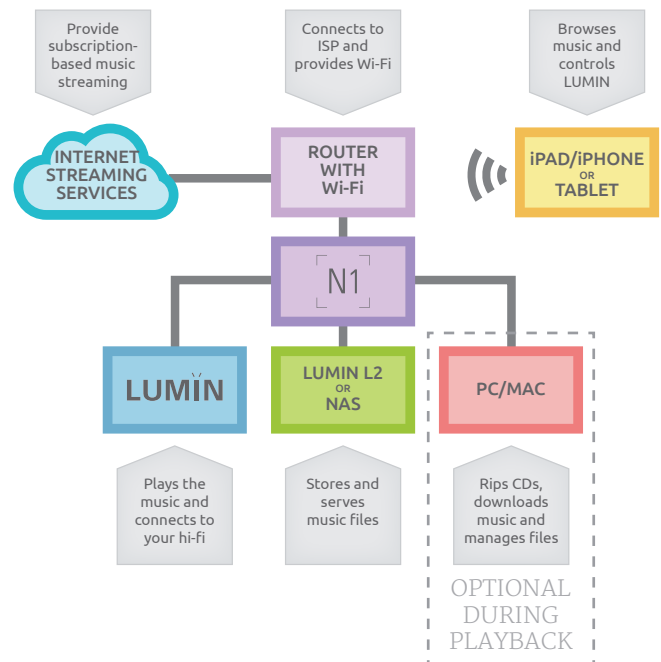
Provide subscription-based music streaming

Connects to ISP and provides Wi-Fi

Browses music and controls LUMIN

INTERNET STREAMING SERVICES

ROUTER WITH Wi-Fi

iPAD/iPHONE OR TABLET

N1

LUMIN

LUMIN L2 OR NAS

PC/MAC

Plays the music and connects to your hi-fi

Stores and serves music files

Rips CDs, downloads music and manages files

OPTIONAL DURING PLAYBACK